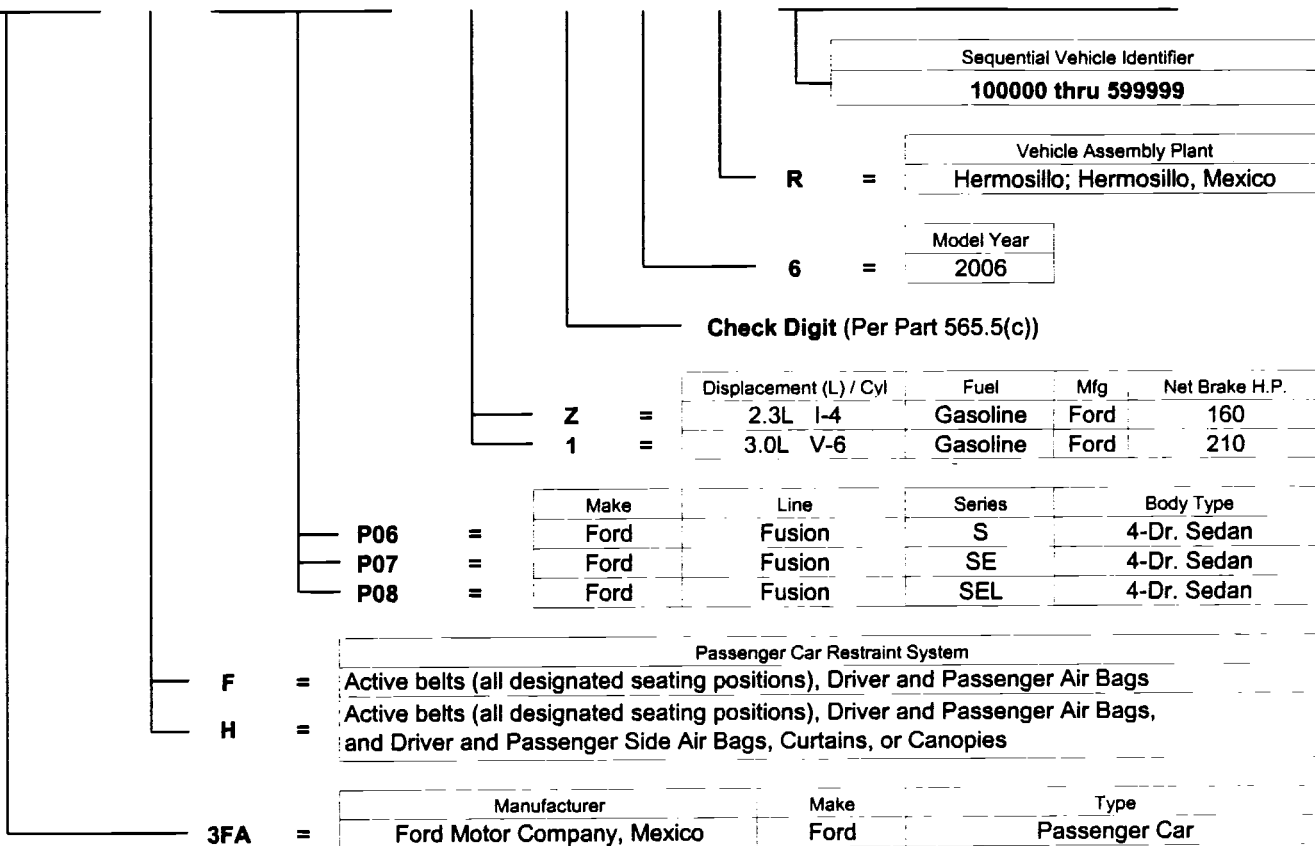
Sequential Vehicle Identifier
100000 thru 599999

R = Vehicle Assembly Plant
Hermosillo; Hermosillo, Mexico

6 = Model Year
2006

Check Digit (Per Part 565.5(c))

| | | Displacement (L) / Cyl | Fuel | Mfg | Net Brake H.P. |
|---|---|---|---|---|---|
| Z | = | 2.3L I-4 | Gasoline | Ford | 160 |
| 1 | = | 3.0L V-6 | Gasoline | Ford | 210 |

| | | Make | Line | Series | Body Type |
|---|---|---|---|---|---|
| P06 | = | Ford | Fusion | S | 4-Dr. Sedan |
| P07 | = | Ford | Fusion | SE | 4-Dr. Sedan |
| P08 | = | Ford | Fusion | SEL | 4-Dr. Sedan |

Passenger Car Restraint System
F = Active belts (all designated seating positions), Driver and Passenger Air Bags
H = Active belts (all designated seating positions), Driver and Passenger Air Bags, and Driver and Passenger Side Air Bags, Curtains, or Canopies

| | | Manufacturer | Make | Type |
|---|---|---|---|---|
| 3FA | = | Ford Motor Company, Mexico | Ford | Passenger Car |